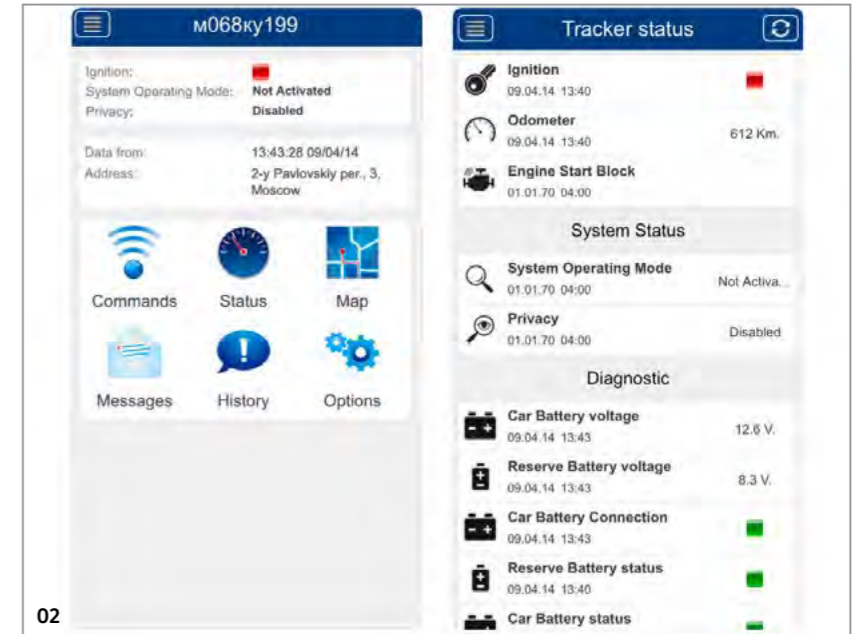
м068ку199

Ignition:
System Operating Mode: Not Activated
Privacy: Disabled

Data from: 13:43:28 09/04/14
Address: 2-y Pavlovskiy per., 3, Moscow

Commands
Status
Map
Messages
History
Options

02

Tracker status

Ignition
09.04.14 13:40

Odometer
09.04.14 13:40
612 Km.

Engine Start Block
01.01.70 04:00

System Status

System Operating Mode
01.01.70 04:00
Not Activa...

Privacy
01.01.70 04:00
Disabled

Diagnostic

Car Battery voltage
09.04.14 13:43
12.6 V.

Reserve Battery voltage
09.04.14 13:43
8.3 V.

Car Battery Connection
09.04.14 13:43

Reserve Battery status
09.04.14 13:40

Car Battery status